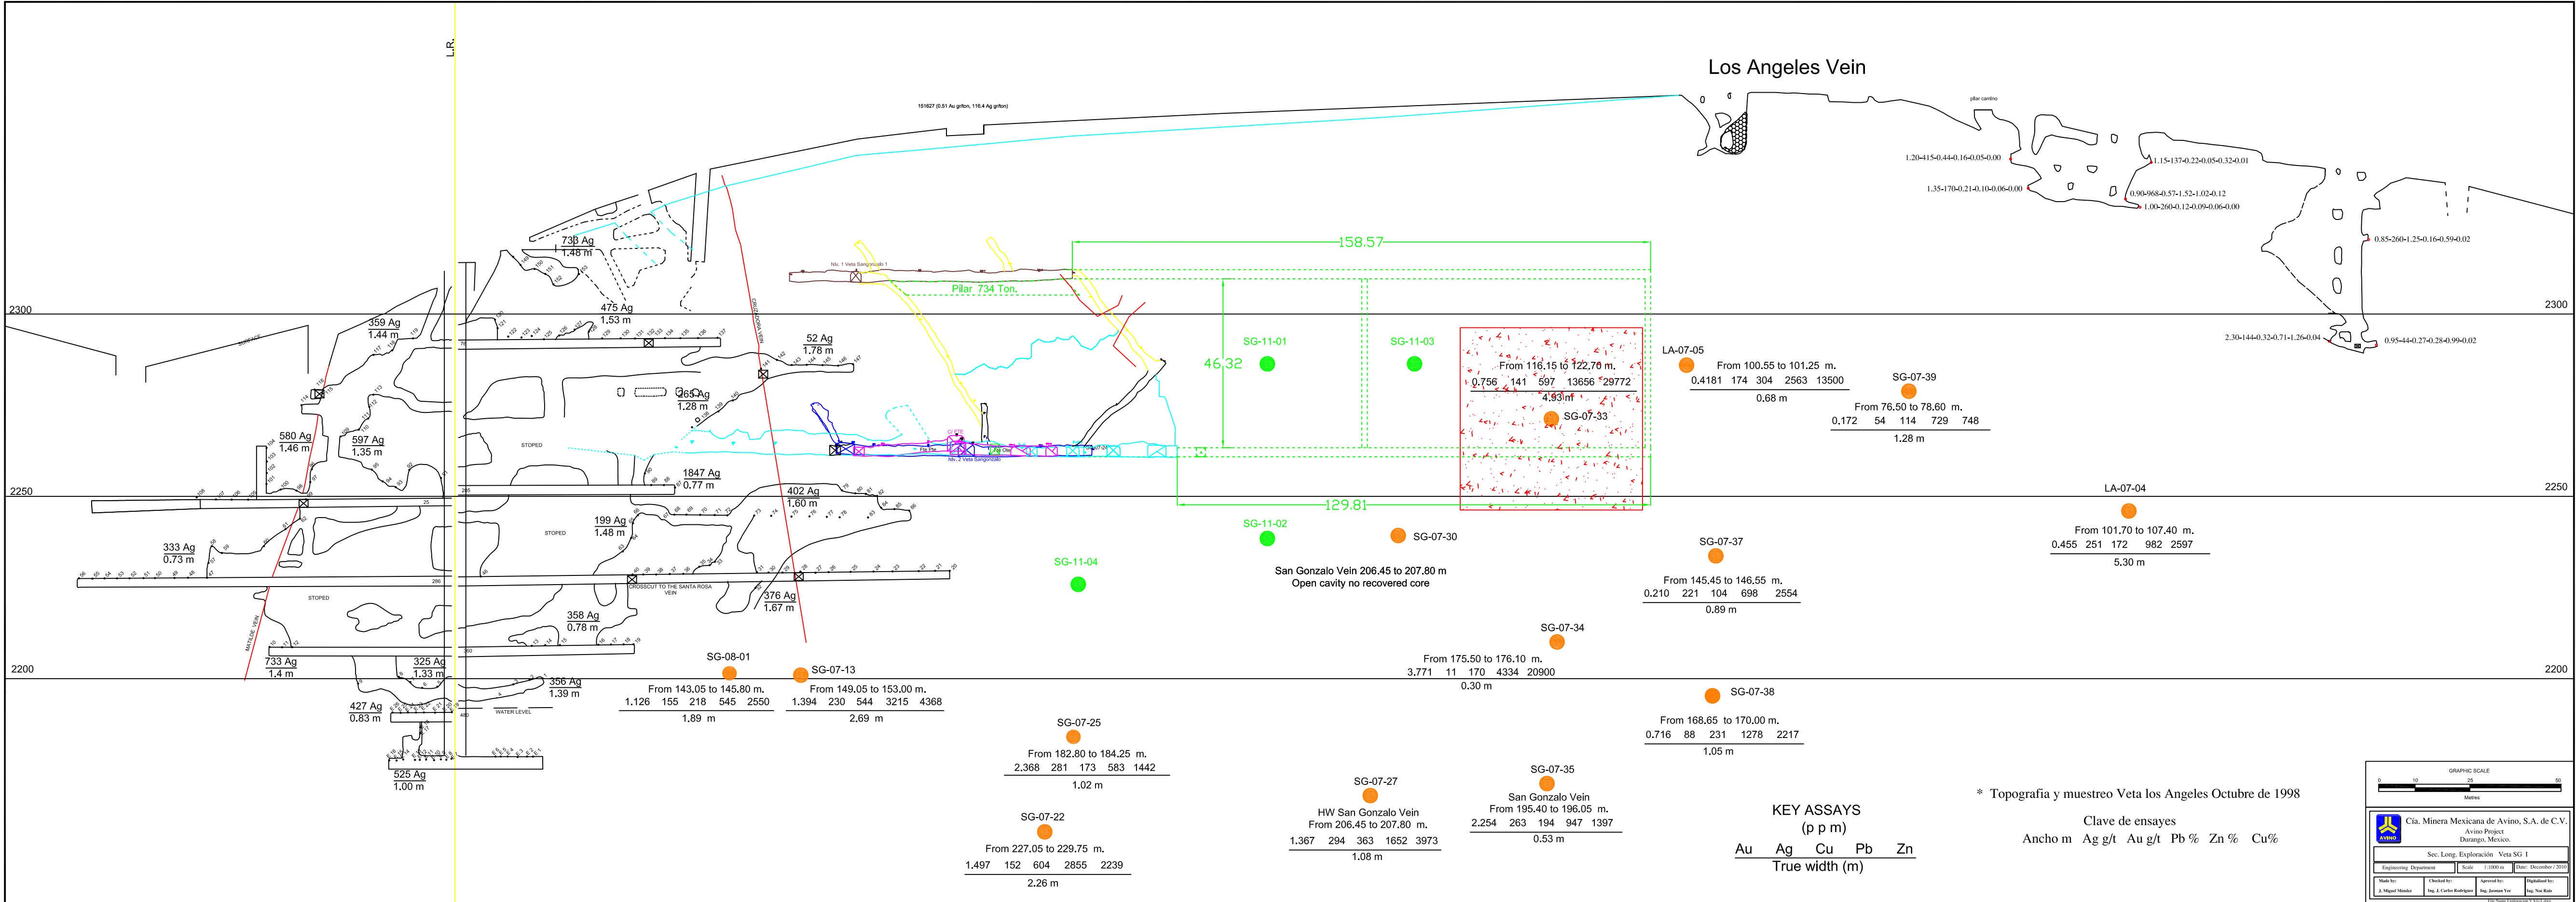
L.R.

Los Angeles Vein

151627 (0.51 Au gr/ton, 116.4 Ag gr/ton)

pilar camino

1.20-415-0.44-0.16-0.05-0.00
1.15-137-0.22-0.05-0.32-0.01
1.35-170-0.21-0.10-0.06-0.00
0.90-968-0.57-1.52-1.02-0.12
1.00-260-0.12-0.09-0.06-0.00
0.85-260-1.25-0.16-0.59-0.02
2.30-144-0.32-0.71-1.26-0.04
0.95-44-0.27-0.28-0.99-0.02

2300
2250
2200

738 Ag
1.48 m

475 Ag
1.53 m

359 Ag
1.44 m

52 Ag
1.78 m

265 Ag
1.28 m

580 Ag
1.46 m

597 Ag
1.35 m

1847 Ag
0.77 m

402 Ag
1.60 m

199 Ag
1.48 m

333 Ag
0.73 m

358 Ag
0.78 m

376 Ag
1.67 m

733 Ag
1.4 m

325 Ag
1.33 m

356 Ag
1.39 m

427 Ag
0.83 m

525 Ag
1.00 m

STOPED
STOPED
STOPED
WATER LEVEL
CROSSCUT TO THE SANTA ROSA VEIN
SURFACE

Niv. 1 Veta Sangonzalo 1
Niv. 2 Veta Sangonzalo

Pilar 734 Ton.

158.57
46.32
129.81

SG-11-01
SG-11-03
SG-11-02
SG-11-04

From 116.15 to 122.70 m.
0.756 141 597 13656 29772
4.93 m

SG-07-33

LA-07-05
From 100.55 to 101.25 m.
0.4181 174 304 2563 13500
0.68 m

SG-07-39
From 76.50 to 78.60 m.
0.172 54 114 729 748
1.28 m

LA-07-04
From 101.70 to 107.40 m.
0.455 251 172 982 2597
5.30 m

SG-07-30
San Gonzalo Vein 206.45 to 207.80 m
Open cavity no recovered core

SG-07-37
From 145.45 to 146.55 m.
0.210 221 104 698 2554
0.89 m

SG-07-34
From 175.50 to 176.10 m.
3.771 11 170 4334 20900
0.30 m

SG-08-01
From 143.05 to 145.80 m.
1.126 155 218 545 2550
1.89 m

SG-07-13
From 149.05 to 153.00 m.
1.394 230 544 3215 4368
2.69 m

SG-07-38
From 168.65 to 170.00 m.
0.716 88 231 1278 2217
1.05 m

SG-07-25
From 182.80 to 184.25 m.
2.368 281 173 583 1442
1.02 m

SG-07-27
HW San Gonzalo Vein
From 206.45 to 207.80 m.
1.367 294 363 1652 3973
1.08 m

SG-07-35
San Gonzalo Vein
From 195.40 to 196.05 m.
2.254 263 194 947 1397
0.53 m

SG-07-22
From 227.05 to 229.75 m.
1.497 152 604 2855 2239
2.26 m

KEY ASSAYS
(p p m)
Au Ag Cu Pb Zn
True width (m)

* Topografia y muestreo Veta los Angeles Octubre de 1998

Clave de ensayes
Ancho m Ag g/t Au g/t Pb % Zn % Cu%

GRAPHIC SCALE
0 10 25 50
Metres

Cía. Minera Mexicana de Avino, S.A. de C.V.
Avino Project
Durango, Mexico.
AVINO
Sec. Long. Exploración Veta SG 1
Engineering Department
Scale 1:1000 m
Date: December / 2010
Made by: J. Miguel Méndez
Checked by: Ing. J. Carlos Rodríguez
Approved by: Ing. Jasman Yee
Digitalized by: Ing. Noé Ruiz